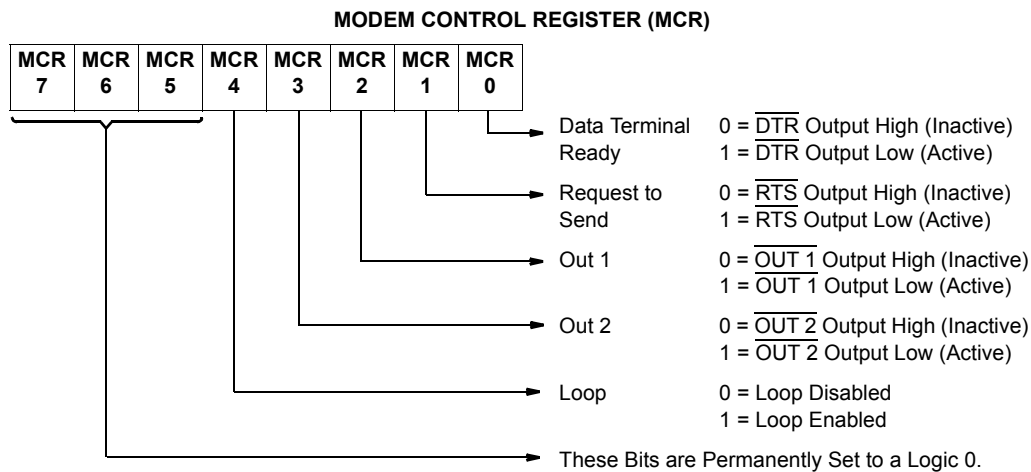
MODEM CONTROL REGISTER (MCR)

| MCR 7 | MCR 6 | MCR 5 | MCR 4 | MCR 3 | MCR 2 | MCR 1 | MCR 0 |
|---|---|---|---|---|---|---|---|

Data Terminal Ready $0 = \overline{DTR}$ Output High (Inactive) $1 = \overline{DTR}$ Output Low (Active)

Request to Send $0 = \overline{RTS}$ Output High (Inactive) $1 = \overline{RTS}$ Output Low (Active)

Out 1 $0 = \overline{OUT\ 1}$ Output High (Inactive) $1 = \overline{OUT\ 1}$ Output Low (Active)

Out 2 $0 = \overline{OUT\ 2}$ Output High (Inactive) $1 = \overline{OUT\ 2}$ Output Low (Active)

Loop 0 = Loop Disabled 1 = Loop Enabled

These Bits are Permanently Set to a Logic 0.